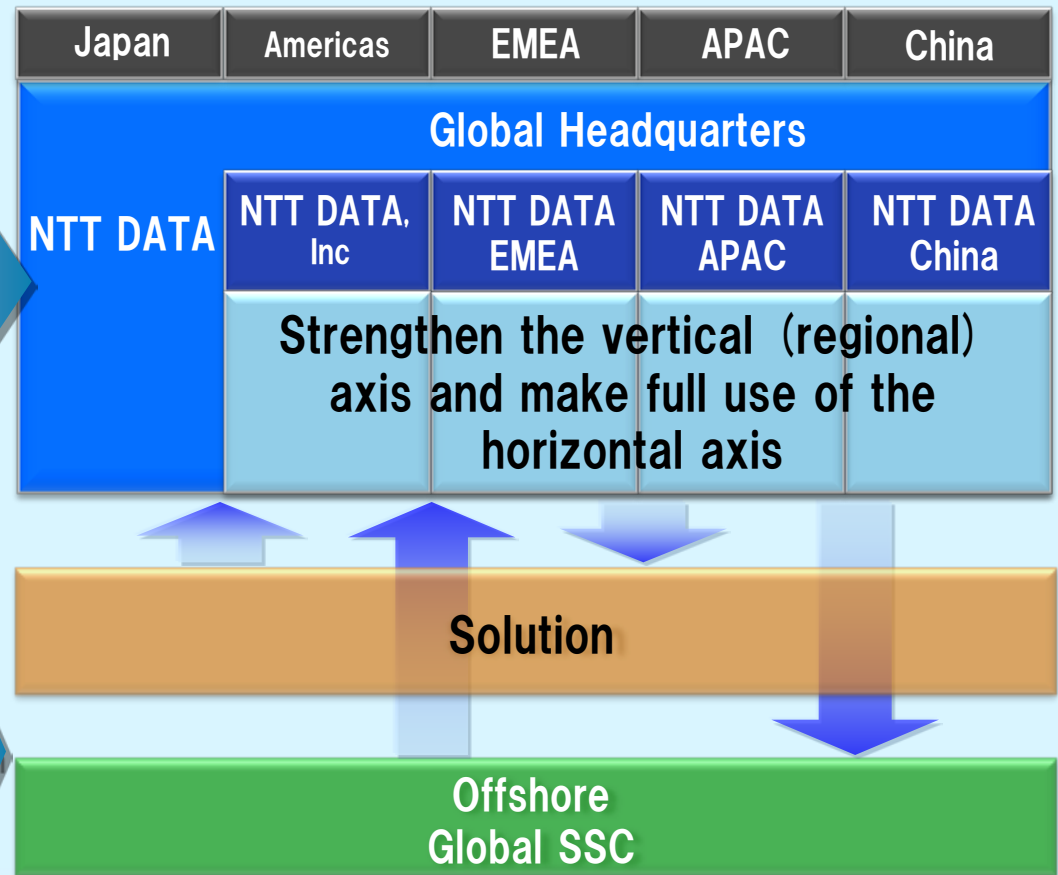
Japan

Americas

EMEA

APAC

China

Global Headquarters

NTT DATA

NTT DATA, Inc

NTT DATA EMEA

NTT DATA APAC

NTT DATA China

Strengthen the vertical (regional) axis and make full use of the horizontal axis

Solution

Offshore Global SSC